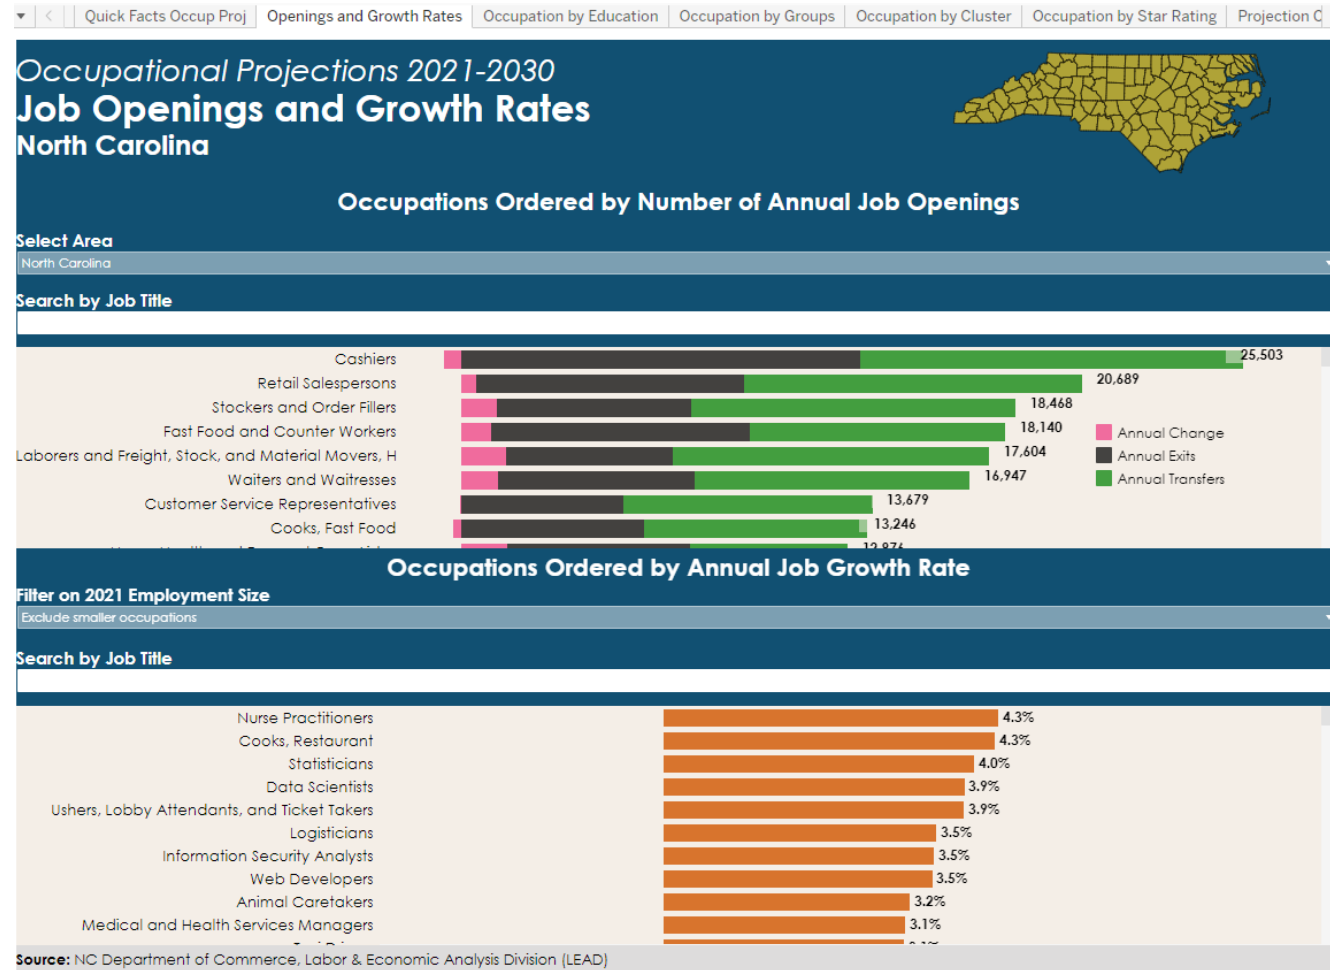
Quick Facts Occup Proj | Openings and Growth Rates | Occupation by Education | Occupation by Groups | Occupation by Cluster | Occupation by Star Rating | Projection C

Occupational Projections 2021-2030
Job Openings and Growth Rates
North Carolina

Occupations Ordered by Number of Annual Job Openings

Select Area
North Carolina

Search by Job Title

Cashiers 25,503
Retail Salespersons 20,689
Stockers and Order Fillers 18,468
Fast Food and Counter Workers 18,140
Laborers and Freight, Stock, and Material Movers, H 17,604
Waiters and Waitresses 16,947
Customer Service Representatives 13,679
Cooks, Fast Food 13,246
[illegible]

Annual Change
Annual Exits
Annual Transfers

Occupations Ordered by Annual Job Growth Rate

Filter on 2021 Employment Size
Exclude smaller occupations

Search by Job Title

Nurse Practitioners 4.3%
Cooks, Restaurant 4.3%
Statisticians 4.0%
Data Scientists 3.9%
Ushers, Lobby Attendants, and Ticket Takers 3.9%
Logisticians 3.5%
Information Security Analysts 3.5%
Web Developers 3.5%
Animal Caretakers 3.2%
Medical and Health Services Managers 3.1%
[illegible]

Source: NC Department of Commerce, Labor & Economic Analysis Division (LEAD)